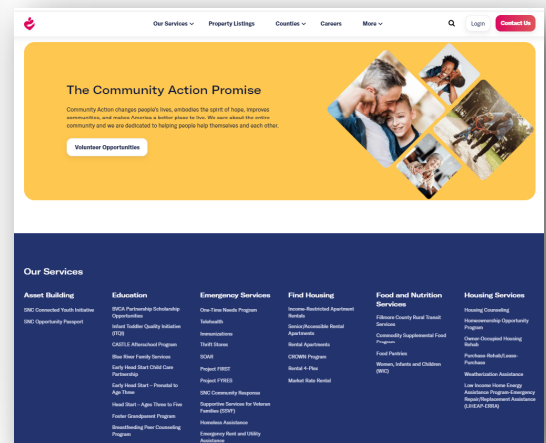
Our Services ⌄ Property Listings Counties ⌄ Careers More ⌄ Login Contact Us

The Community Action Promise

Community Action changes people's lives, embodies the spirit of hope, improves communities, and makes America a better place to live. We care about the entire community and we are dedicated to helping people help themselves and each other.

Volunteer Opportunities

Our Services

Asset Building
SNC Connected Youth Initiative
SNC Opportunity Passport

Education
SNCA Partnership Scholarship Opportunities
Infant Toddler Quality Initiative (ITQI)
CASTLE Afterschool Program
Blue River Family Services
Early Head Start Child Care Partnership
Early Head Start – Prenatal to Age Three
Head Start – Ages Three to Five
Foster Grandparent Program
Breastfeeding Peer Counseling Program

Emergency Services
One-Time Needs Program
Telehealth
Immunizations
Thrift Stores
SOAR
Project FIRST
Project FYRES
SNC Community Response
Supportive Services for Veteran Families (SSVF)
Homeless Assistance
Emergency Rent and Utility Assistance

Find Housing
Income-Restricted Apartment Rentals
Senior/Accessible Rental Apartments
Rental Apartments
CROWN Program
Rental 4-Plex
Market Rate Rental

Food and Nutrition Services
Fillmore County Rural Transit Services
Commodity Supplemental Food Program
Food Pantries
Women, Infants and Children (WIC)

Housing Services
Housing Counseling
Homeownership Opportunity Program
Owner-Occupied Housing Rehab
Purchase-Rehab/Lease-Purchase
Weatherization Assistance
Low Income Home Energy Assistance Program-Emergency Repair/Replacement Assistance (LIHEAP-ERRA)